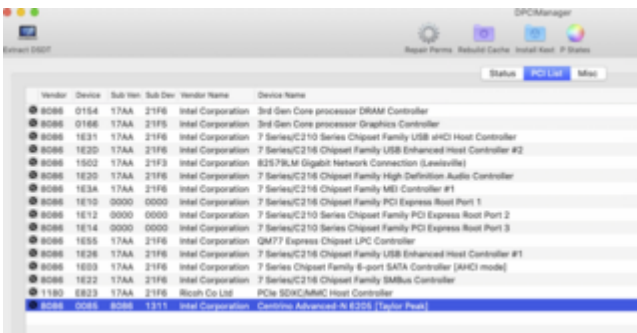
DPCIManager

Extract DSDT

Repair Perms Rebuild Cache Install Kext P States

Status PCI List Misc

| Vendor | Device | Sub Ven | Sub Dev | Vendor Name | Device Name |
|---|---|---|---|---|---|
| 8086 | 0154 | 17AA | 21F6 | Intel Corporation | 3rd Gen Core processor DRAM Controller |
| 8086 | 0166 | 17AA | 21F5 | Intel Corporation | 3rd Gen Core processor Graphics Controller |
| 8086 | 1E31 | 17AA | 21F6 | Intel Corporation | 7 Series/C210 Series Chipset Family USB xHCI Host Controller |
| 8086 | 1E2D | 17AA | 21F6 | Intel Corporation | 7 Series/C216 Chipset Family USB Enhanced Host Controller #2 |
| 8086 | 1502 | 17AA | 21F3 | Intel Corporation | 82579LM Gigabit Network Connection (Lewisville) |
| 8086 | 1E20 | 17AA | 21F6 | Intel Corporation | 7 Series/C216 Chipset Family High Definition Audio Controller |
| 8086 | 1E3A | 17AA | 21F6 | Intel Corporation | 7 Series/C216 Chipset Family MEI Controller #1 |
| 8086 | 1E10 | 0000 | 0000 | Intel Corporation | 7 Series/C216 Chipset Family PCI Express Root Port 1 |
| 8086 | 1E12 | 0000 | 0000 | Intel Corporation | 7 Series/C210 Series Chipset Family PCI Express Root Port 2 |
| 8086 | 1E14 | 0000 | 0000 | Intel Corporation | 7 Series/C210 Series Chipset Family PCI Express Root Port 3 |
| 8086 | 1E55 | 17AA | 21F6 | Intel Corporation | QM77 Express Chipset LPC Controller |
| 8086 | 1E26 | 17AA | 21F6 | Intel Corporation | 7 Series/C216 Chipset Family USB Enhanced Host Controller #1 |
| 8086 | 1E03 | 17AA | 21F6 | Intel Corporation | 7 Series Chipset Family 6-port SATA Controller [AHCI mode] |
| 8086 | 1E22 | 17AA | 21F6 | Intel Corporation | 7 Series/C216 Chipset Family SMBus Controller |
| 1180 | E823 | 17AA | 21F6 | Ricoh Co Ltd | PCIe SDXC/MMC Host Controller |
| 8086 | 0085 | 8086 | 1311 | Intel Corporation | Centrino Advanced-N 6205 [Taylor Peak] |